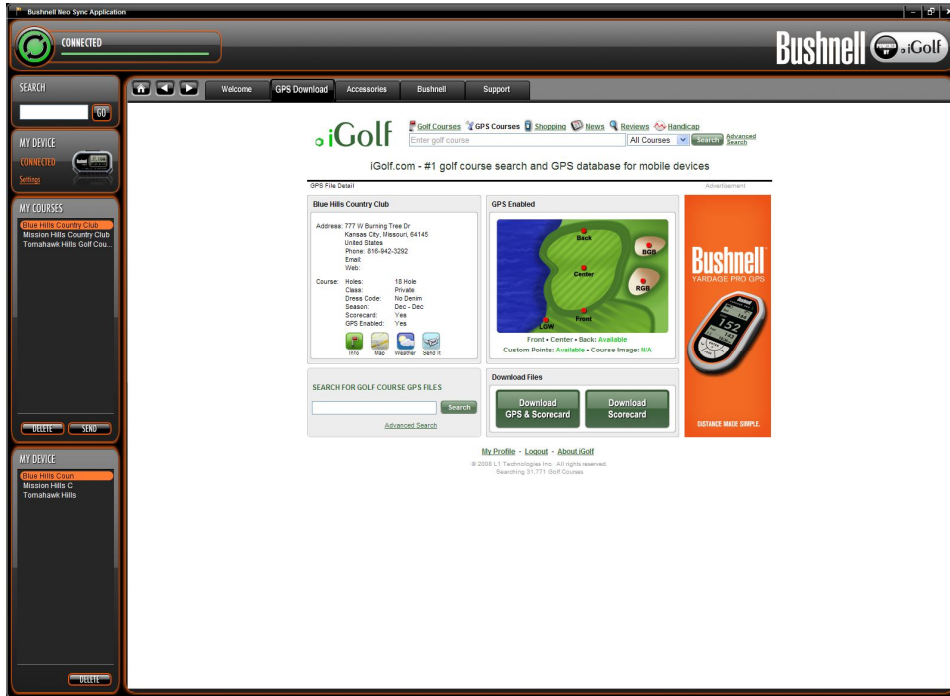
Bushnell Neo Sync Application

CONNECTED

Bushnell POWERED BY iGolf

SEARCH
GO

MY DEVICE
CONNECTED
Settings

MY COURSES
Blue Hills Country Club
Mission Hills Country Club
Tomahawk Hills Golf Cou...

DELETE SEND

MY DEVICE
Blue Hills Coun
Mission Hills C
Tomahawk Hills

DELETE

Welcome | GPS Download | Accessories | Bushnell | Support

iGolf
Golf Courses GPS Courses Shopping News Reviews Handicap
Enter golf course | All Courses | Search | Advanced Search

iGolf.com - #1 golf course search and GPS database for mobile devices

GPS File Detail
Advertisement

Blue Hills Country Club

Address: 777 W Burning Tree Dr
Kansas City, Missouri, 64145
United States
Phone: 816-942-3292
Email:
Web:

| Course: | Holes: | 18 Hole |
|---|---|---|
| | Class: | Private |
| | Dress Code: | No Denim |
| | Season: | Dec - Dec |
| | Scorecard: | Yes |
| | GPS Enabled: | Yes |

Info Map Weather Send It

GPS Enabled
Back
BGB
Center
RGB
Front
LGW
Front • Center • Back: Available
Custom Points: Available • Course Image: N/A

SEARCH FOR GOLF COURSE GPS FILES
Search
Advanced Search

Download Files
Download GPS & Scorecard
Download Scorecard

Bushnell
YARDAGE PRO GPS
152
DISTANCE MADE SIMPLE.

My Profile - Logout - About iGolf
© 2008 L1 Technologies Inc. All rights reserved.
Searching 31,771 Golf Courses